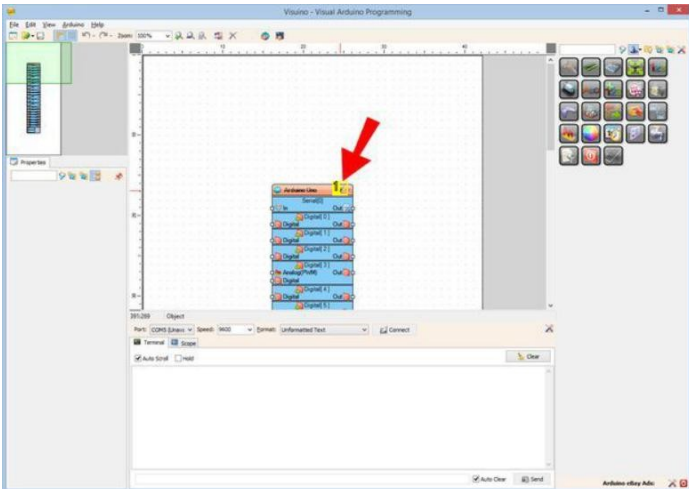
Visuino - Visual Arduino Programming

File Edit View Arduino Help

Zoom: 100%

Properties

Arduino Uno

1

Serial[0]

In Out

Digital[ 0 ]

Digital Out

Digital[ 1 ]

Digital Out

Digital[ 2 ]

Digital Out

Digital[ 3 ]

Analog(PWM) Out

Digital

Digital[ 4 ]

Digital Out

Digital[ 5 ]

281:268 Object

Port: COM5 (Unav Speed: 9600 Format: Unformatted Text Connect

Terminal Scope

Auto Scroll Hold

Clear

Auto Clear Send

Arduino eBay Ads: